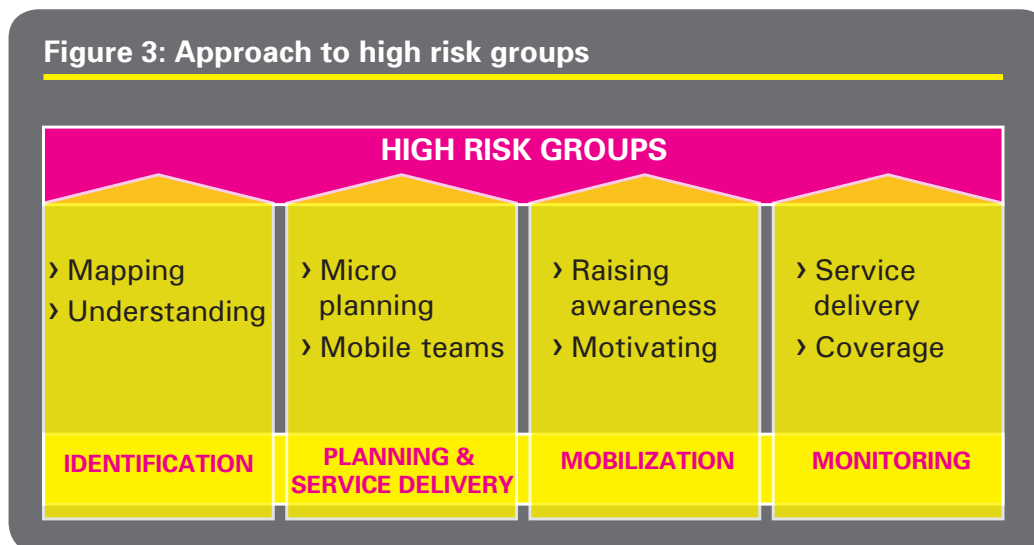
Figure 3: Approach to high risk groups

HIGH RISK GROUPS

› Mapping
› Understanding

IDENTIFICATION

› Micro planning
› Mobile teams

PLANNING & SERVICE DELIVERY

› Raising awareness
› Motivating

MOBILIZATION

› Service delivery
› Coverage

MONITORING